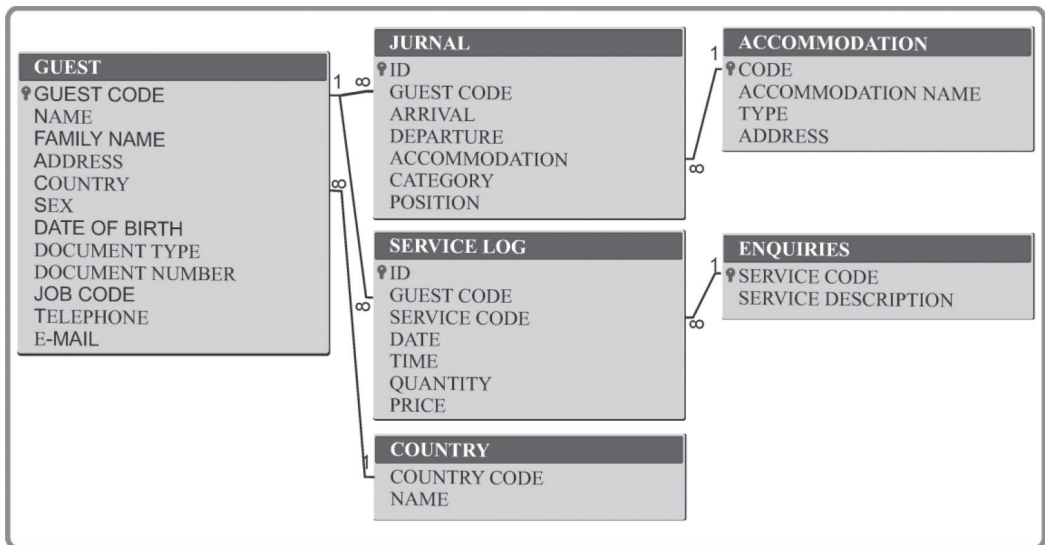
GUEST
GUEST CODE
NAME
FAMILY NAME
ADDRESS
COUNTRY
SEX
DATE OF BIRTH
DOCUMENT TYPE
DOCUMENT NUMBER
JOB CODE
TELEPHONE
E-MAIL

1 ∞

JURNAL
ID
GUEST CODE
ARRIVAL
DEPARTURE
ACCOMMODATION
CATEGORY
POSITION

1

ACCOMMODATION
CODE
ACCOMMODATION NAME
TYPE
ADDRESS

∞

∞

∞

SERVICE LOG
ID
GUEST CODE
SERVICE CODE
DATE
TIME
QUANTITY
PRICE

1

ENQUIRIES
SERVICE CODE
SERVICE DESCRIPTION

∞

1

COUNTRY
COUNTRY CODE
NAME